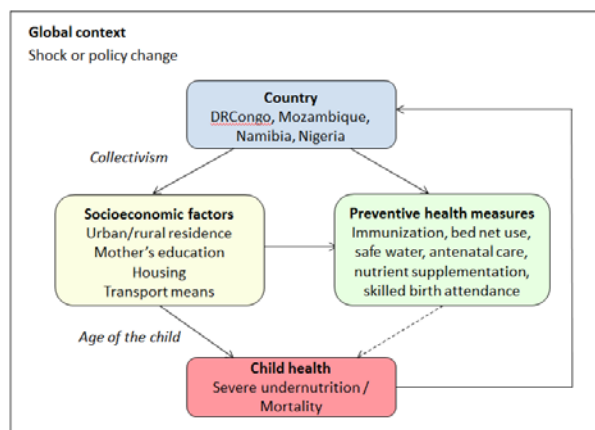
Global context
Shock or policy change

Country
DRCongo, Mozambique, Namibia, Nigeria

Collectivism

Socioeconomic factors
Urban/rural residence
Mother's education
Housing
Transport means

Preventive health measures
Immunization, bed net use, safe water, antenatal care, nutrient supplementation, skilled birth attendance

Age of the child

Child health
Severe undernutrition / Mortality